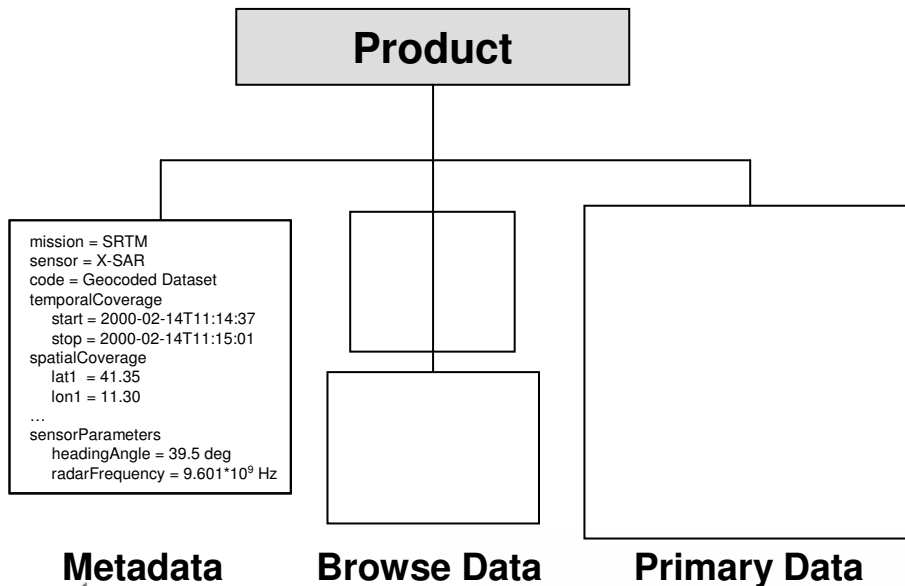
Product

mission = SRTM
sensor = X-SAR
code = Geocoded Dataset
temporalCoverage
start = 2000-02-14T11:14:37
stop = 2000-02-14T11:15:01
spatialCoverage
lat1 = 41.35
lon1 = 11.30
…
sensorParameters
headingAngle = 39.5 deg
radarFrequency = $9.601*10^9$ Hz

Metadata

Browse Data

Primary Data